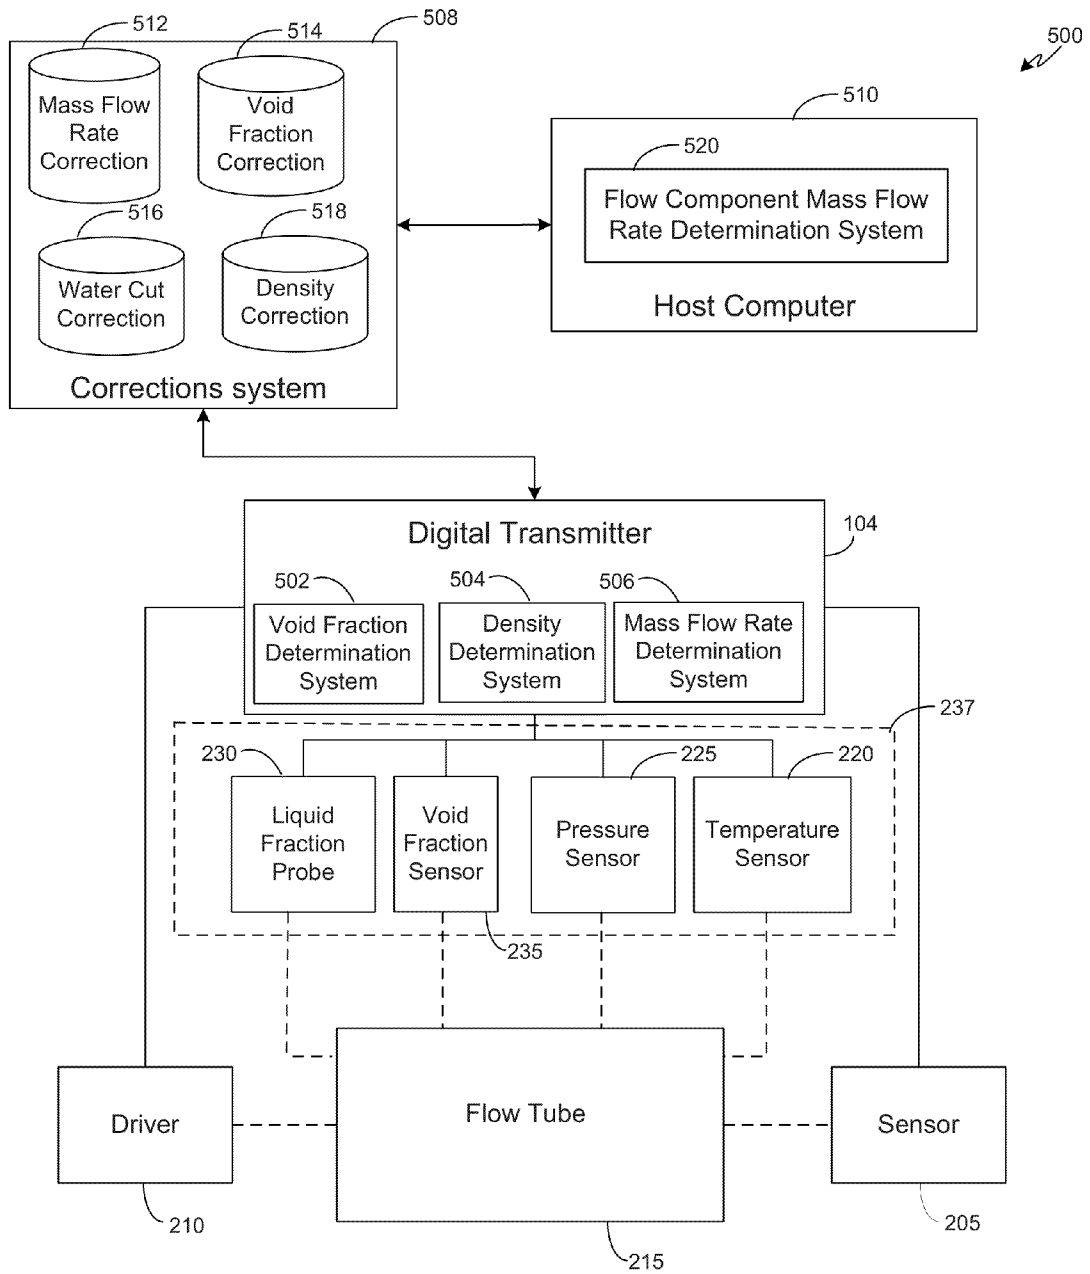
500

508

512
Mass Flow Rate Correction

514
Void Fraction Correction

516
Water Cut Correction

518
Density Correction

Corrections system

510

520
Flow Component Mass Flow Rate Determination System

Host Computer

Digital Transmitter

104

502
Void Fraction Determination System

504
Density Determination System

506
Mass Flow Rate Determination System

237

230
Liquid Fraction Probe

Void Fraction Sensor

235

225
Pressure Sensor

220
Temperature Sensor

Driver

210

Flow Tube

215

Sensor

205